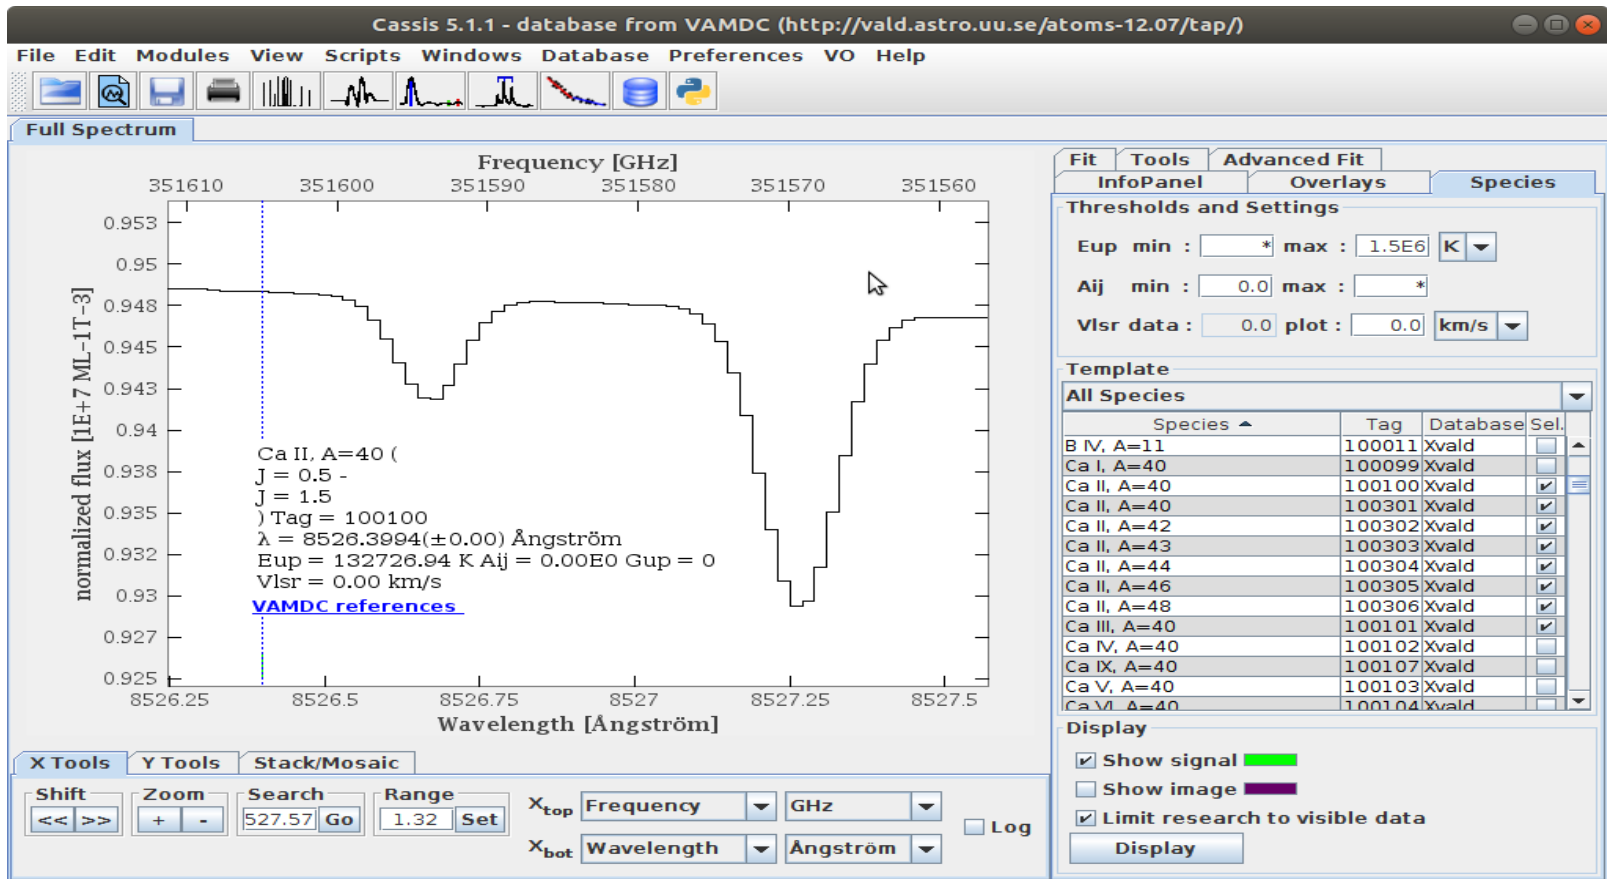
Cassis 5.1.1 - database from VAMDC (http://vald.astro.uu.se/atoms-12.07/tap/)

File Edit Modules View Scripts Windows Database Preferences VO Help

Full Spectrum

Frequency [GHz]

351610 351600 351590 351580 351570 351560

0.953
0.95
0.948
0.945
0.943
0.94
0.938
0.935
0.932
0.93
0.927
0.925

normalized flux [1E+7 ML-1T-3]

Ca II, A=40 (
J = 0.5 -
J = 1.5
) Tag = 100100
λ = 8526.3994(±0.00) Ångström
Eup = 132726.94 K Aij = 0.00E0 Gup = 0
Vlsr = 0.00 km/s
VAMDC references

8526.25 8526.5 8526.75 8527 8527.25 8527.5

Wavelength [Ångström]

X Tools Y Tools Stack/Mosaic

Shift
<< >>

Zoom
+ -

Search
527.57 Go

Range
1.32 Set

$X_{top}$ Frequency GHz
$X_{bot}$ Wavelength Ångström

Log

Fit Tools Advanced Fit
InfoPanel Overlays Species

Thresholds and Settings

Eup min : * max : 1.5E6 K
Aij min : 0.0 max : *
Vlsr data : 0.0 plot : 0.0 km/s

Template
All Species

| Species | Tag | Database | Sel. |
|---|---|---|---|
| B IV, A=11 | 100011 | Xvald | ☐ |
| Ca I, A=40 | 100099 | Xvald | ☐ |
| Ca II, A=40 | 100100 | Xvald | ☑ |
| Ca II, A=40 | 100301 | Xvald | ☑ |
| Ca II, A=42 | 100302 | Xvald | ☑ |
| Ca II, A=43 | 100303 | Xvald | ☑ |
| Ca II, A=44 | 100304 | Xvald | ☑ |
| Ca II, A=46 | 100305 | Xvald | ☑ |
| Ca II, A=48 | 100306 | Xvald | ☑ |
| Ca III, A=40 | 100101 | Xvald | ☑ |
| Ca IV, A=40 | 100102 | Xvald | ☐ |
| Ca IX, A=40 | 100107 | Xvald | ☐ |
| Ca V, A=40 | 100103 | Xvald | ☐ |
| Ca VI, A=40 | 100104 | Xvald | ☐ |

Display
☑ Show signal
☐ Show image
☑ Limit research to visible data
Display